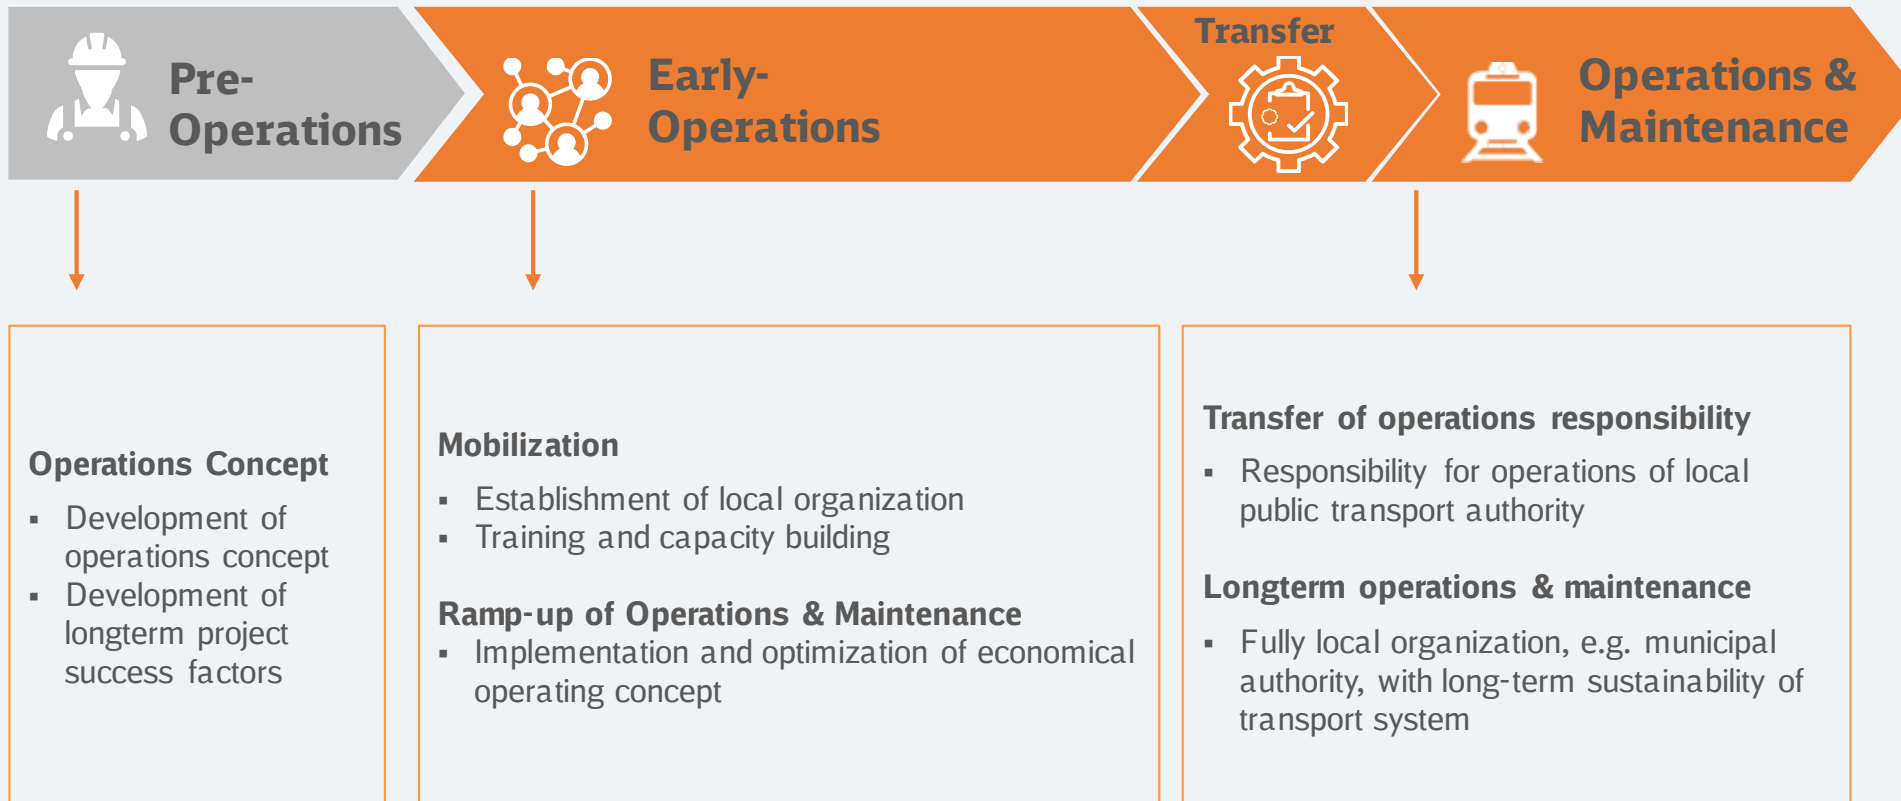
Pre-Operations

Early-Operations

Transfer

Operations & Maintenance

Operations Concept
- Development of operations concept
- Development of longterm project success factors

Mobilization
- Establishment of local organization
- Training and capacity building

Ramp-up of Operations & Maintenance
- Implementation and optimization of economical operating concept

Transfer of operations responsibility
- Responsibility for operations of local public transport authority

Longterm operations & maintenance
- Fully local organization, e.g. municipal authority, with long-term sustainability of transport system